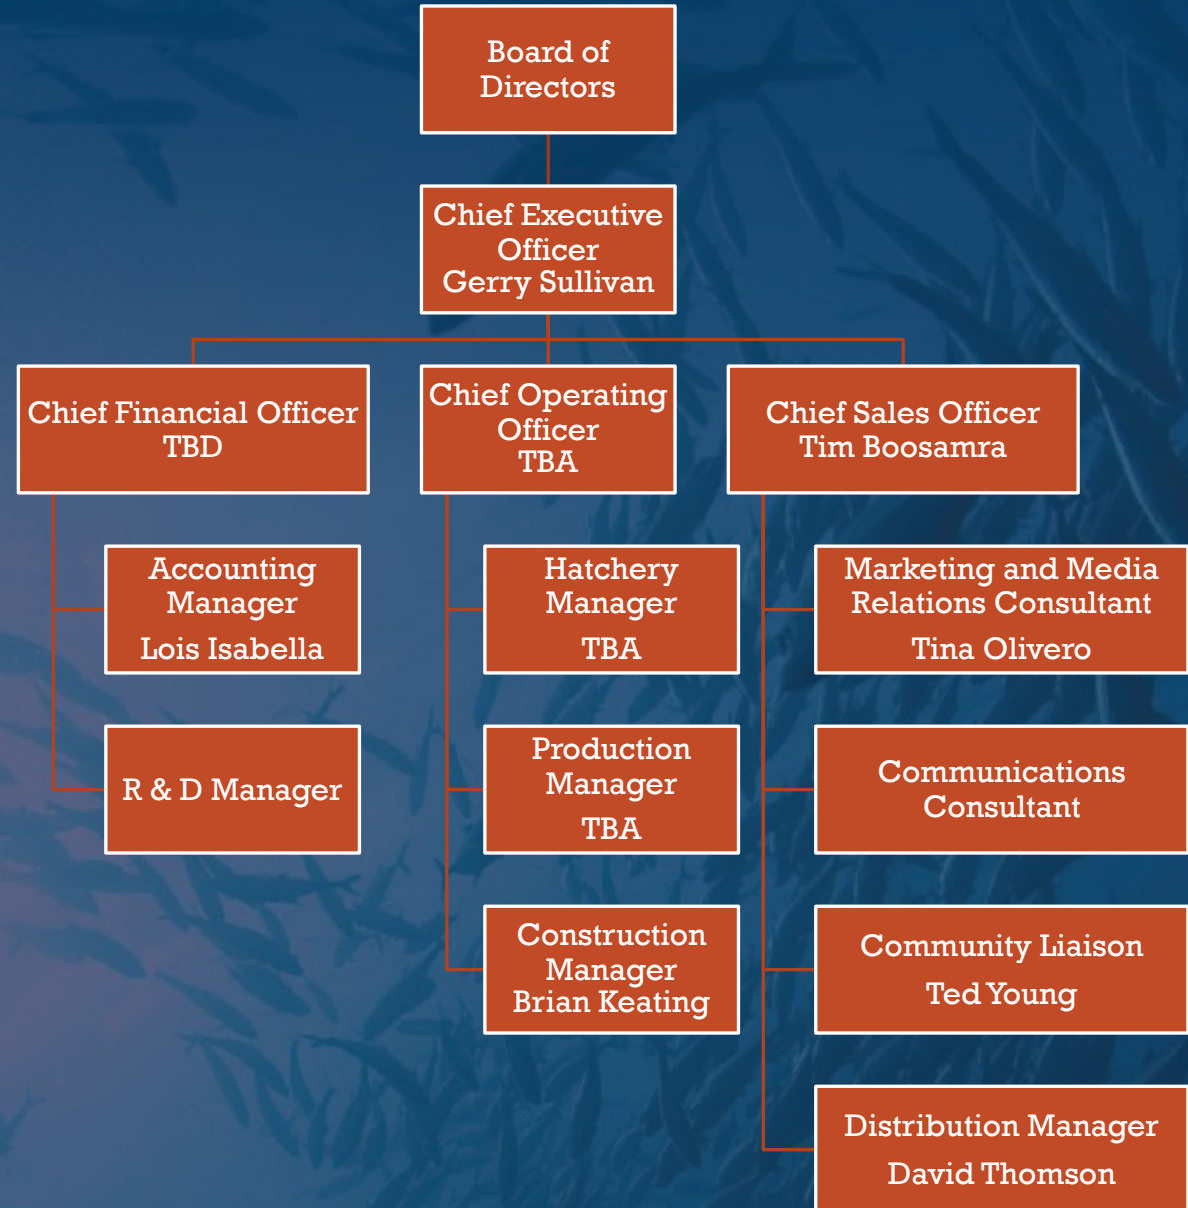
Board of Directors

Chief Executive Officer
Gerry Sullivan

Chief Financial Officer
TBD

Chief Operating Officer
TBA

Chief Sales Officer
Tim Boosamra

Accounting Manager
Lois Isabella

R & D Manager

Hatchery Manager
TBA

Production Manager
TBA

Construction Manager
Brian Keating

Marketing and Media Relations Consultant
Tina Olivero

Communications Consultant

Community Liaison
Ted Young

Distribution Manager
David Thomson